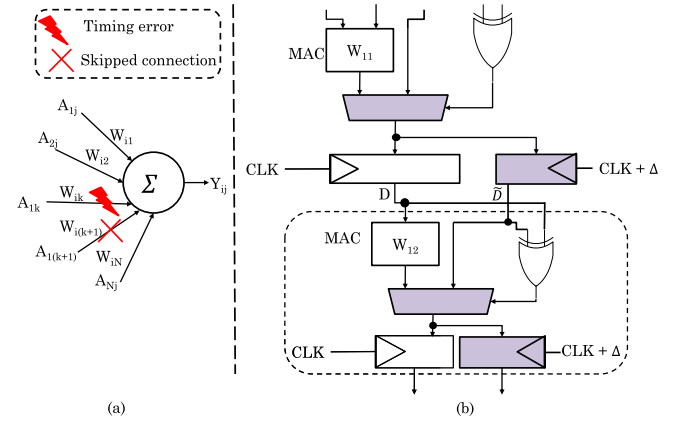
Timing error
Skipped connection

$A_{1j}$
$W_{i1}$
$A_{2j}$
$W_{i2}$
$\Sigma$
$Y_{ij}$
$A_{1k}$
$W_{ik}$
$W_{i(k+1)}$
$A_{1(k+1)}$
$W_{iN}$
$A_{Nj}$

(a)

MAC
$W_{11}$
CLK
CLK + Δ
D
$\widetilde{D}$
MAC
$W_{12}$
CLK
CLK + Δ

(b)